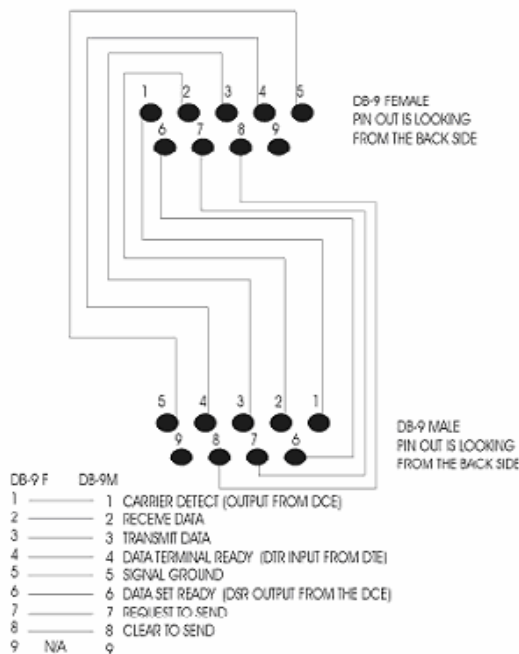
1 2 3 4 5
6 7 8 9

DB-9 FEMALE
PIN OUT IS LOOKING
FROM THE BACK SIDE

5 4 3 2 1
9 8 7 6

DB-9 MALE
PIN OUT IS LOOKING
FROM THE BACK SIDE

DB-9 F DB-9M
1 1 CARRIER DETECT (OUTPUT FROM DCE)
2 2 RECEIVE DATA
3 3 TRANSMIT DATA
4 4 DATA TERMINAL READY (DTR INPUT FROM DTE)
5 5 SIGNAL GROUND
6 6 DATA SET READY (DSR OUTPUT FROM THE DCE)
7 7 REQUEST TO SEND
8 8 CLEAR TO SEND
9 N/A 9